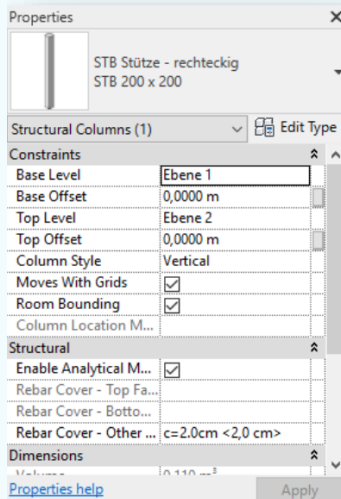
Properties

STB Stütze - rechteckig
STB 200 x 200

Structural Columns (1)
Edit Type

Constraints

| | |
|---|---|
| Base Level | Ebene 1 |
| Base Offset | 0,0000 m |
| Top Level | Ebene 2 |
| Top Offset | 0,0000 m |
| Column Style | Vertical |
| Moves With Grids | ☑ |
| Room Bounding | ☑ |
| Column Location M... | |

Structural

| | |
|---|---|
| Enable Analytical M... | ☑ |
| Rebar Cover - Top Fa... | |
| Rebar Cover - Botto... | |
| Rebar Cover - Other ... | c=2.0cm <2,0 cm> |

Dimensions

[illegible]

Properties help
Apply